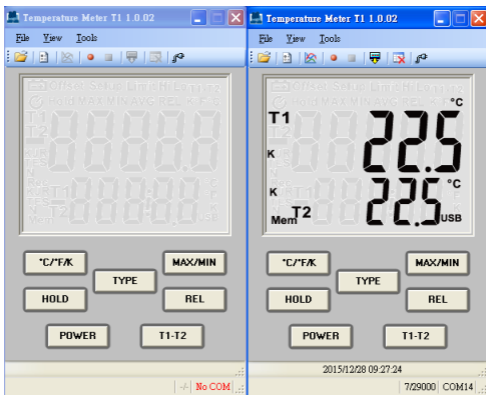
Temperature Meter T1 1.0.02

File View Tools

°C/°F/K
TYPE
MAX/MIN
HOLD
REL
POWER
T1-T2

No COM

Temperature Meter T1 1.0.02

File View Tools

T1
K
22.5
°C
K
Mem T2
22.5
°C
USB

°C/°F/K
TYPE
MAX/MIN
HOLD
REL
POWER
T1-T2

2015/12/28 09:27:24

7/29000 COM14